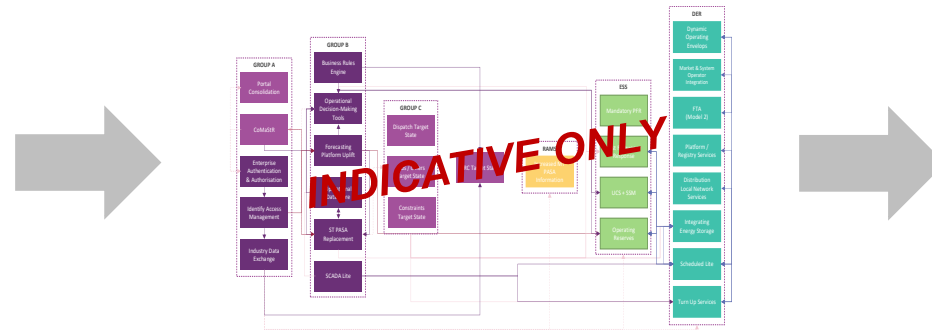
GROUP A

Portal Consolidation

CoMaSIR

Enterprise Authentication & Authorisation

Identify Access Management

Industry Data Exchange

GROUP B

Business Rules Engine

Operational Decision-Making Tools

Forecasting Platform Uplift

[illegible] Database

ST PASA Replacement

SCADA Lite

GROUP C

Dispatch Target State

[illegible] Target State

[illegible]C Target St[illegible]

Constraints Target State

RAMS

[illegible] PASA Information

ESS

Mandatory PFR

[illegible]

UCS + SSM

Operating Reserves

DER

Dynamic Operating Envelope

Market & System Operator Integration

FTA (Model 2)

Platform / Registry Services

Distribution Local Network Services

Integrating Energy Storage

Scheduled Lite

Turn Up Services

INDICATIVE ONLY